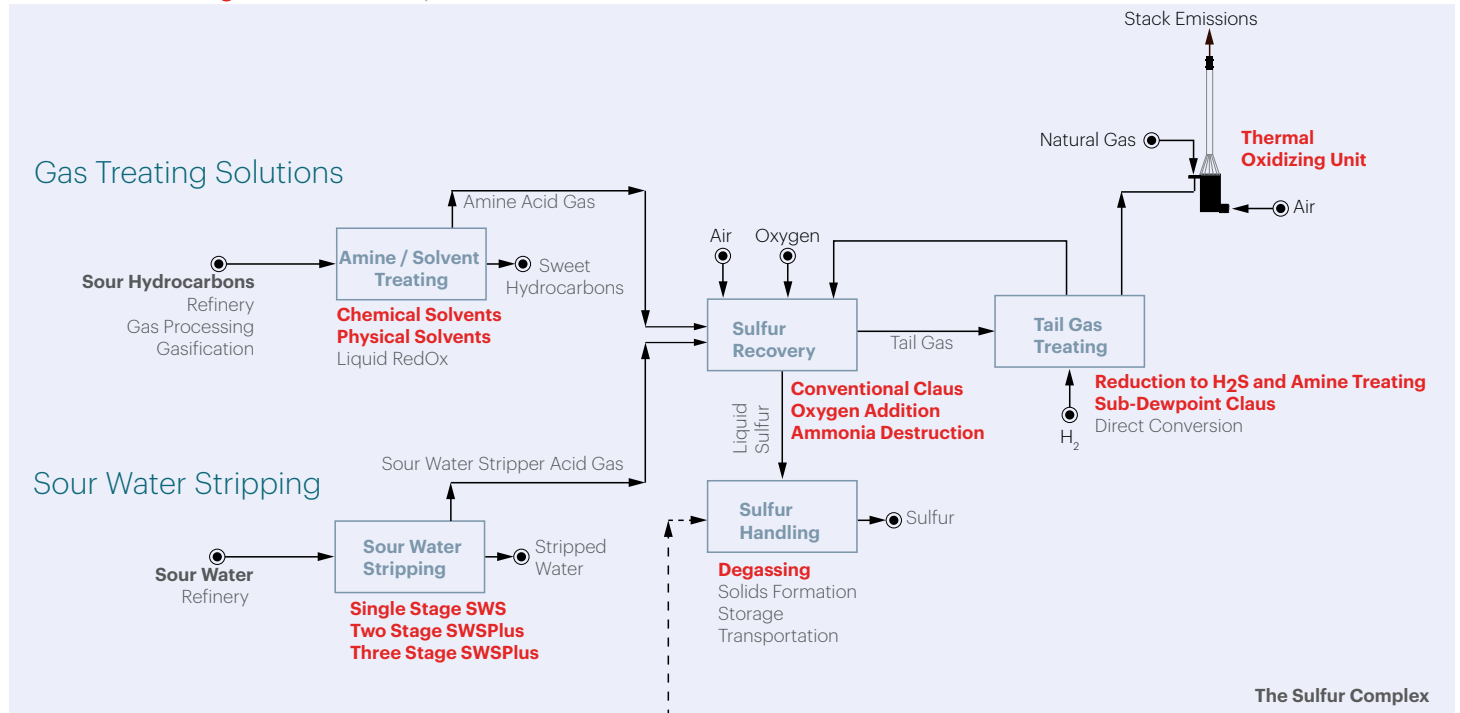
Stack Emissions

Natural Gas

Thermal Oxidizing Unit

Air

Gas Treating Solutions

Amine Acid Gas

Air

Oxygen

Sour Hydrocarbons
Refinery
Gas Processing
Gasification

Amine / Solvent Treating

Sweet Hydrocarbons

Chemical Solvents
Physical Solvents
Liquid RedOx

Sulfur Recovery

Tail Gas

Tail Gas Treating

Conventional Claus
Oxygen Addition
Ammonia Destruction

Liquid Sulfur

Reduction to $H_2S$ and Amine Treating
Sub-Dewpoint Claus
Direct Conversion

$H_2$

Sour Water Stripper Acid Gas

Sour Water Stripping

Sulfur Handling

Sulfur

Sour Water
Refinery

Sour Water Stripping

Stripped Water

Single Stage SWS
Two Stage SWSPlus
Three Stage SWSPlus

Degassing
Solids Formation
Storage
Transportation

The Sulfur Complex